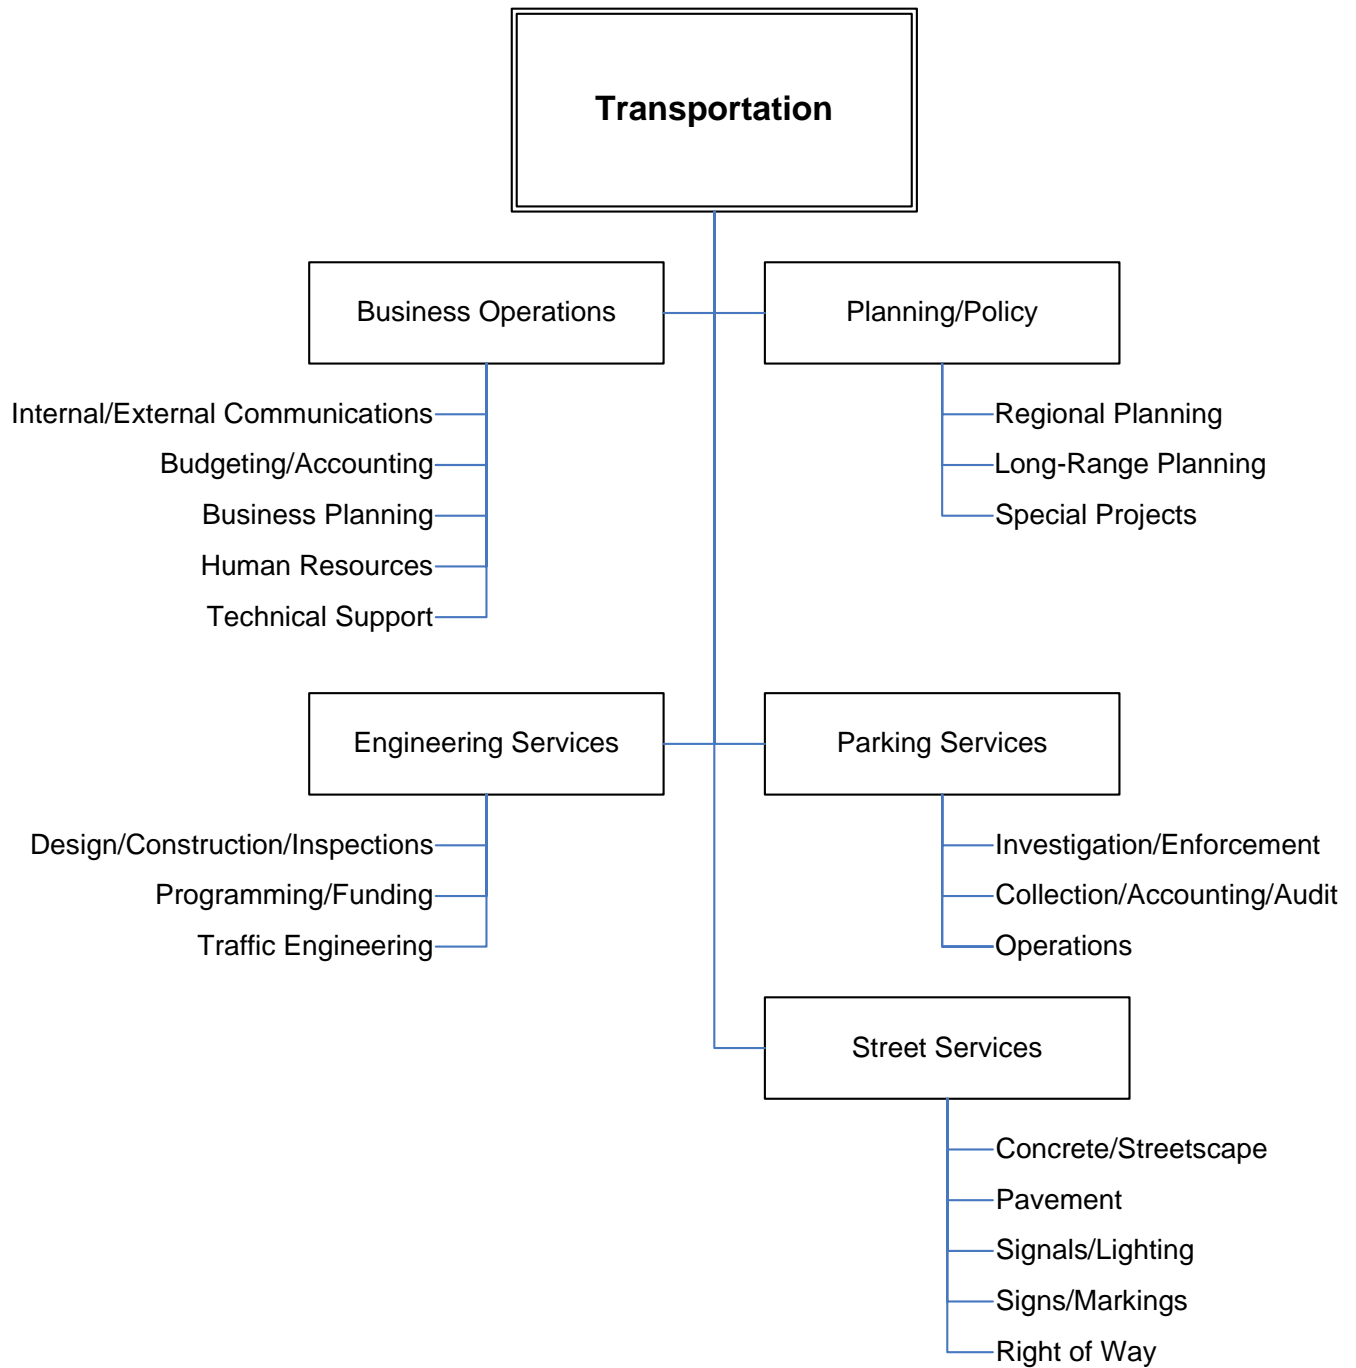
Transportation

Business Operations

Internal/External Communications
Budgeting/Accounting
Business Planning
Human Resources
Technical Support

Planning/Policy

Regional Planning
Long-Range Planning
Special Projects

Engineering Services

Design/Construction/Inspections
Programming/Funding
Traffic Engineering

Parking Services

Investigation/Enforcement
Collection/Accounting/Audit
Operations

Street Services

Concrete/Streetscape
Pavement
Signals/Lighting
Signs/Markings
Right of Way